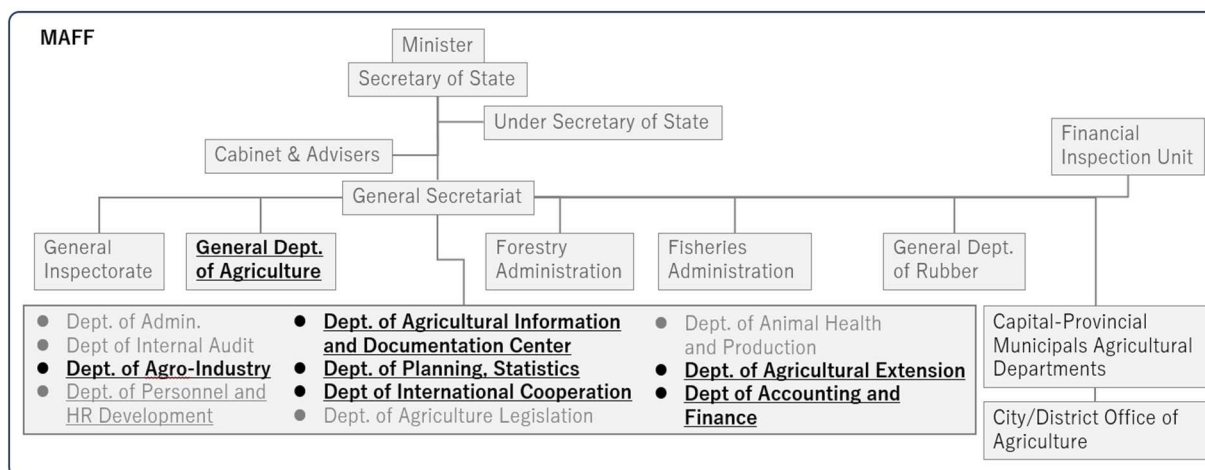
MAFF

Minister

Secretary of State

Under Secretary of State

Cabinet & Advisers

Financial Inspection Unit

General Secretariat

General Inspectorate

General Dept. of Agriculture

Forestry Administration

Fisheries Administration

General Dept. of Rubber

- Dept. of Admin.
- Dept of Internal Audit
- Dept. of Agro-Industry
- Dept. of Personnel and HR Development

- Dept. of Agricultural Information and Documentation Center
- Dept. of Planning, Statistics
- Dept of International Cooperation
- Dept. of Agriculture Legislation

- Dept. of Animal Health and Production
- Dept. of Agricultural Extension
- Dept of Accounting and Finance

Capital-Provincial Municipals Agricultural Departments

City/District Office of Agriculture